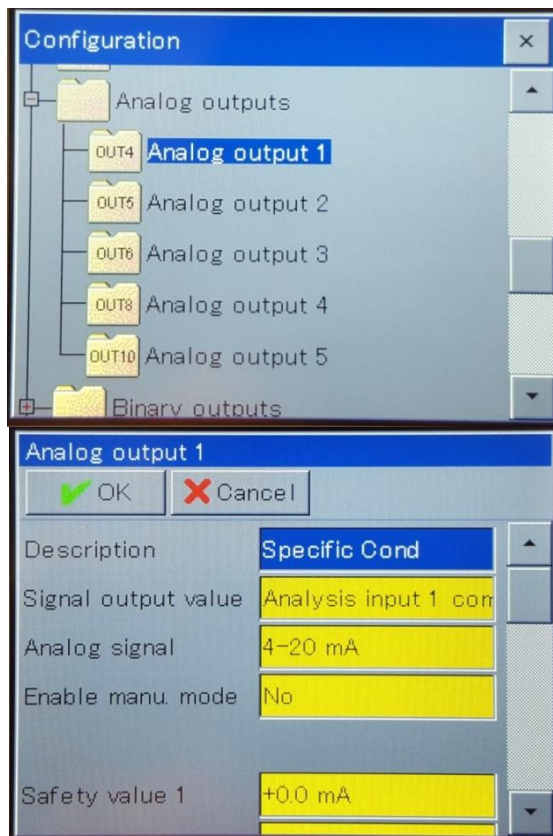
Configuration

×

Analog outputs

OUT4 Analog output 1

OUT5 Analog output 2

OUT6 Analog output 3

OUT8 Analog output 4

OUT10 Analog output 5

Binary outputs

Analog output 1

OK

Cancel

Description | Specific Cond

Signal output value | Analysis input 1 com

Analog signal | 4-20 mA

Enable manu. mode | No

Safety value 1 | +0.0 mA